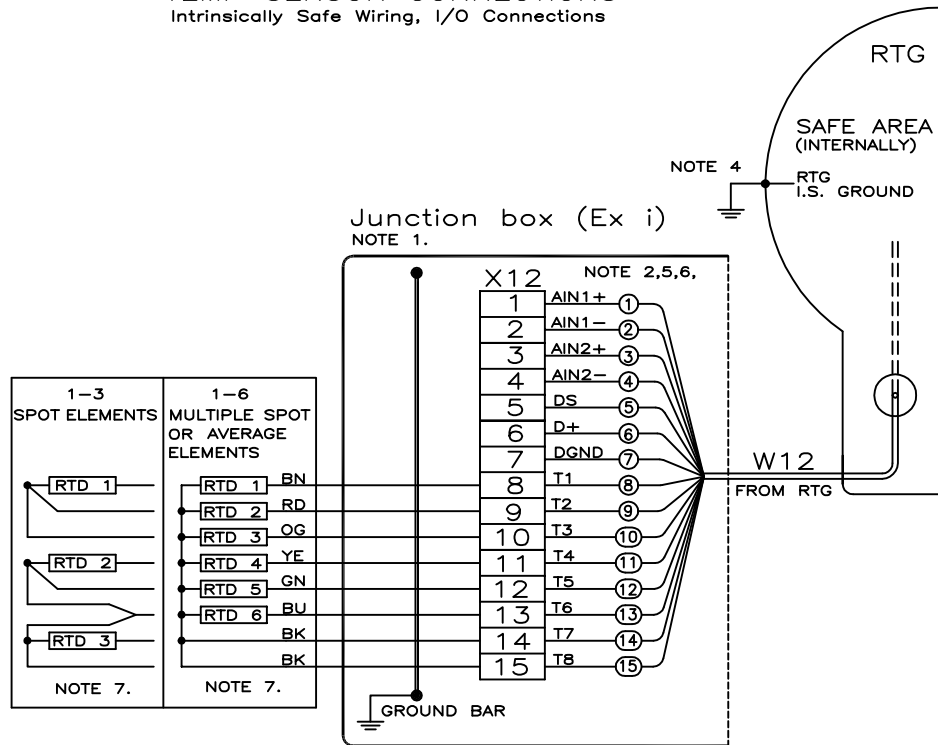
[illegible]
Intrinsically Safe Wiring, I/O Connections

RTG

SAFE AREA
(INTERNALLY)

NOTE 4

RTG
I.S. GROUND

Junction box (Ex i)
NOTE 1.

X12

NOTE 2,5,6,

1 AIN1+ ①
2 AIN1− ②
3 AIN2+ ③
4 AIN2− ④
5 DS ⑤
6 D+ ⑥
7 DGND ⑦
8 T1 ⑧
9 T2 ⑨
10 T3 ⑩
11 T4 ⑪
12 T5 ⑫
13 T6 ⑬
14 T7 ⑭
15 T8 ⑮

W12
FROM RTG

1−3
SPOT ELEMENTS

RTD 1
RTD 2
RTD 3

NOTE 7.

1−6
MULTIPLE SPOT
OR AVERAGE
ELEMENTS

RTD 1 BN
RTD 2 RD
RTD 3 OG
RTD 4 YE
RTD 5 GN
RTD 6 BU
BK
BK

NOTE 7.

GROUND BAR